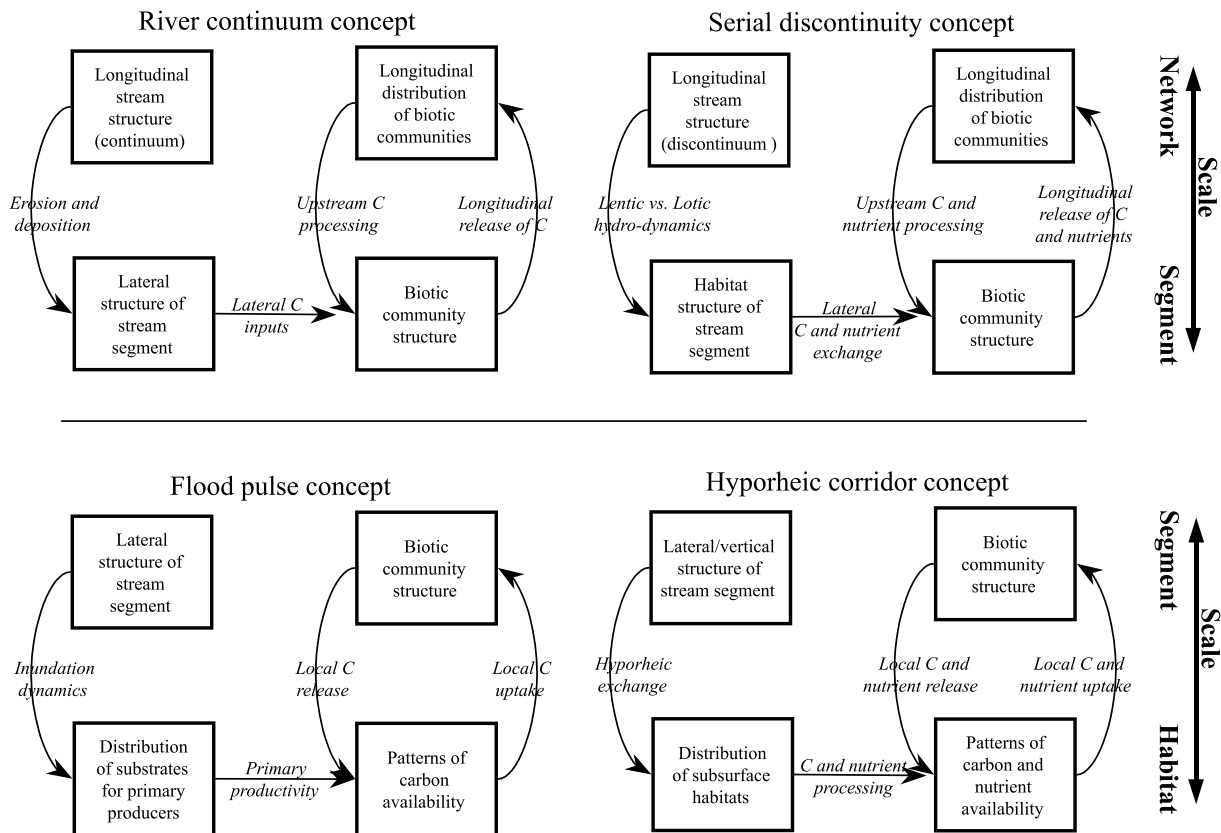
River continuum concept

Longitudinal stream structure (continuum)

Longitudinal distribution of biotic communities

Erosion and deposition

Upstream C processing

Longitudinal release of C

Lateral structure of stream segment

Lateral C inputs

Biotic community structure

Serial discontinuity concept

Longitudinal stream structure (discontinuum )

Longitudinal distribution of biotic communities

Lentic vs. Lotic hydro-dynamics

Upstream C and nutrient processing

Longitudinal release of C and nutrients

Habitat structure of stream segment

Lateral C and nutrient exchange

Biotic community structure

Network

Scale

Segment

Flood pulse concept

Lateral structure of stream segment

Biotic community structure

Inundation dynamics

Local C release

Local C uptake

Distribution of substrates for primary producers

Primary productivity

Patterns of carbon availability

Hyporheic corridor concept

Lateral/vertical structure of stream segment

Biotic community structure

Hyporheic exchange

Local C and nutrient release

Local C and nutrient uptake

Distribution of subsurface habitats

C and nutrient processing

Patterns of carbon and nutrient availability

Segment

Scale

Habitat